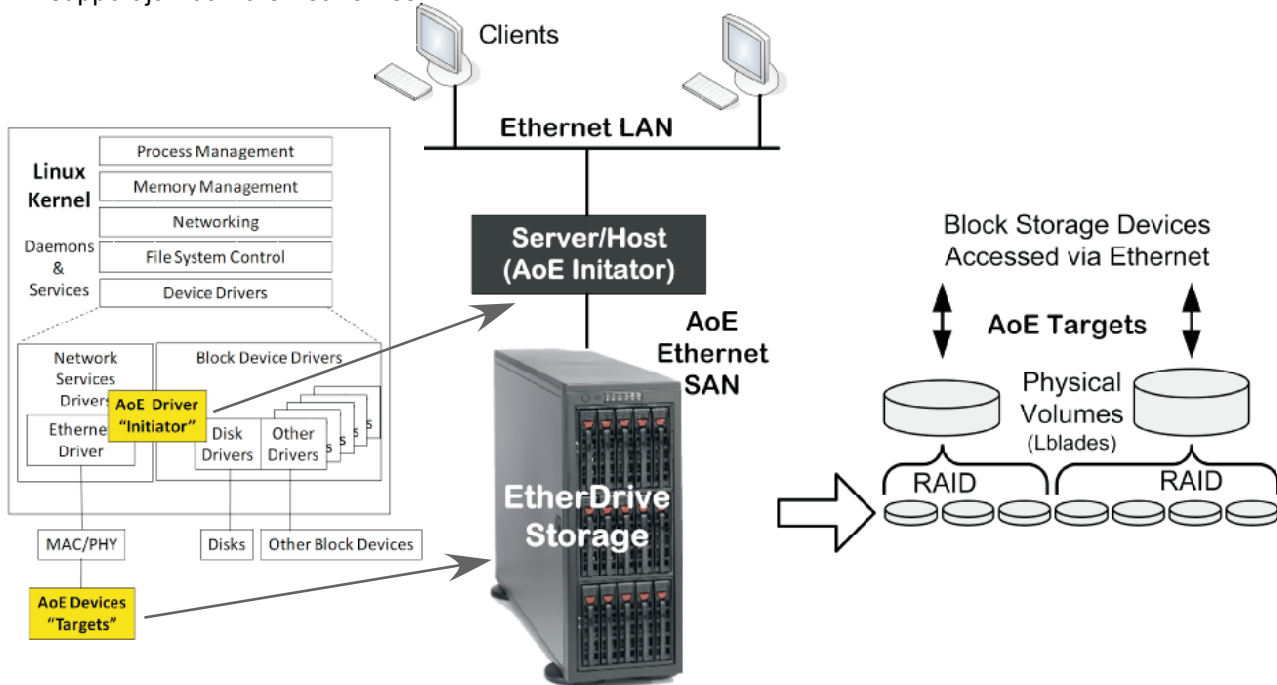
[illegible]

Clients

Ethernet LAN

Linux Kernel

Process Management

Memory Management

Networking

Daemons & Services

File System Control

Device Drivers

Network Services Drivers

Block Device Drivers

AoE Driver "Initiator"

Ethernet Driver

Disk Drivers

Other Drivers

MAC/PHY

Disks

Other Block Devices

AoE Devices "Targets"

Server/Host (AoE Initator)

AoE Ethernet SAN

EtherDrive Storage

Block Storage Devices Accessed via Ethernet

AoE Targets

Physical Volumes (Lblades)

RAID

RAID